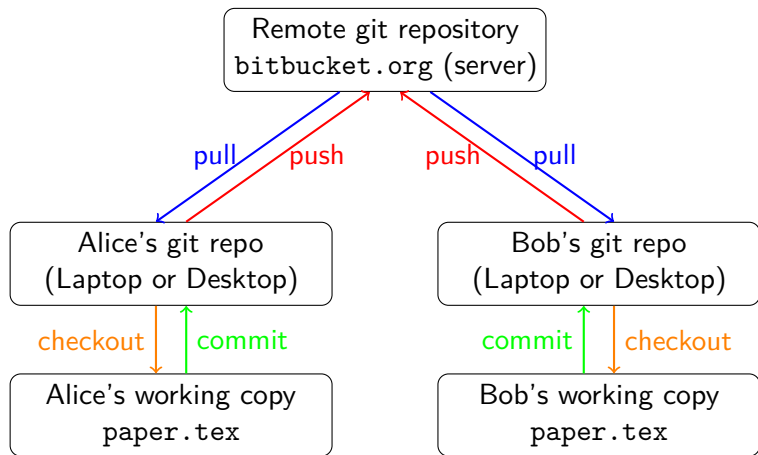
Remote git repository
bitbucket.org (server)

pull
push
push
pull

Alice's git repo
(Laptop or Desktop)

Bob's git repo
(Laptop or Desktop)

checkout
commit
commit
checkout

Alice's working copy
paper.tex

Bob's working copy
paper.tex